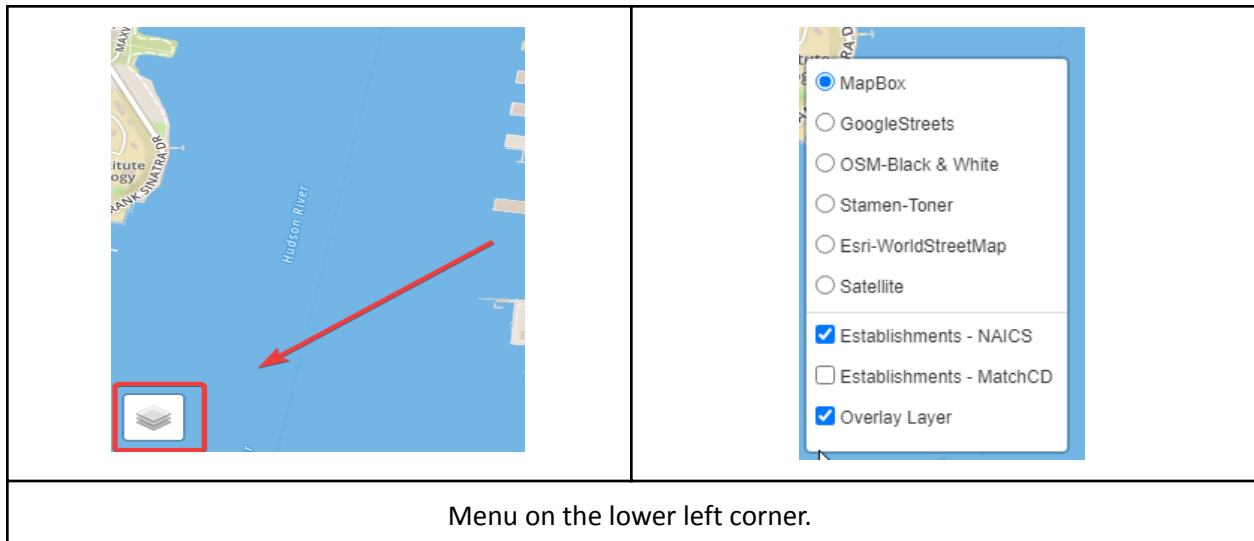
| MAXW<br>stitute<br>ogy<br>FRANK SINATRA DR<br>Hudson River | MapBox<br>GoogleStreets<br>OSM-Black & White<br>Stamen-Toner<br>Esri-WorldStreetMap<br>Satellite<br>Establishments - NAICS<br>Establishments - MatchCD<br>Overlay Layer |
|---|---|
| Menu on the lower left corner. | |